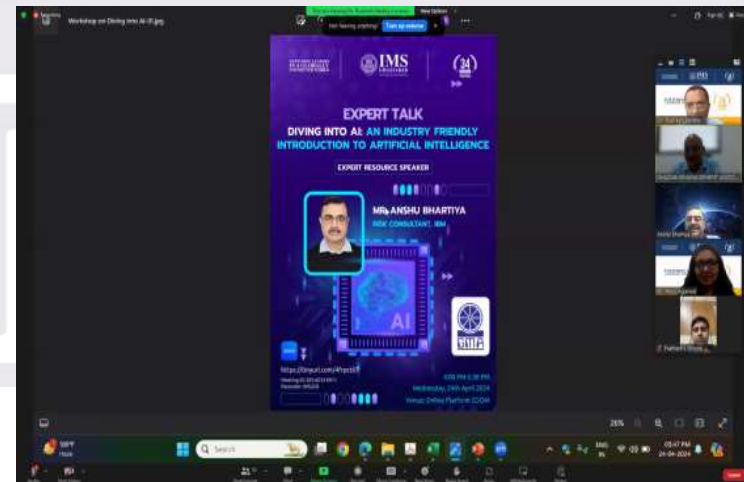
Workshop on Diving Into AI-01.jpg

Not hearing anything? Turn up volume

IMS

34

EXPERT TALK

DIVING INTO AI: AN INDUSTRY FRIENDLY INTRODUCTION TO ARTIFICIAL INTELLIGENCE

EXPERT RESOURCE SPEAKER

MR. ANSHU BHARTIYA

RISK CONSULTANT, IBM

AI

https://tinyurl.com/4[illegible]

4:00 PM-5:30 PM

Wednesday, 24th April 2024

Venue: Online Platform ZOOM

26%

Search

05:47 PM

24-04-2024